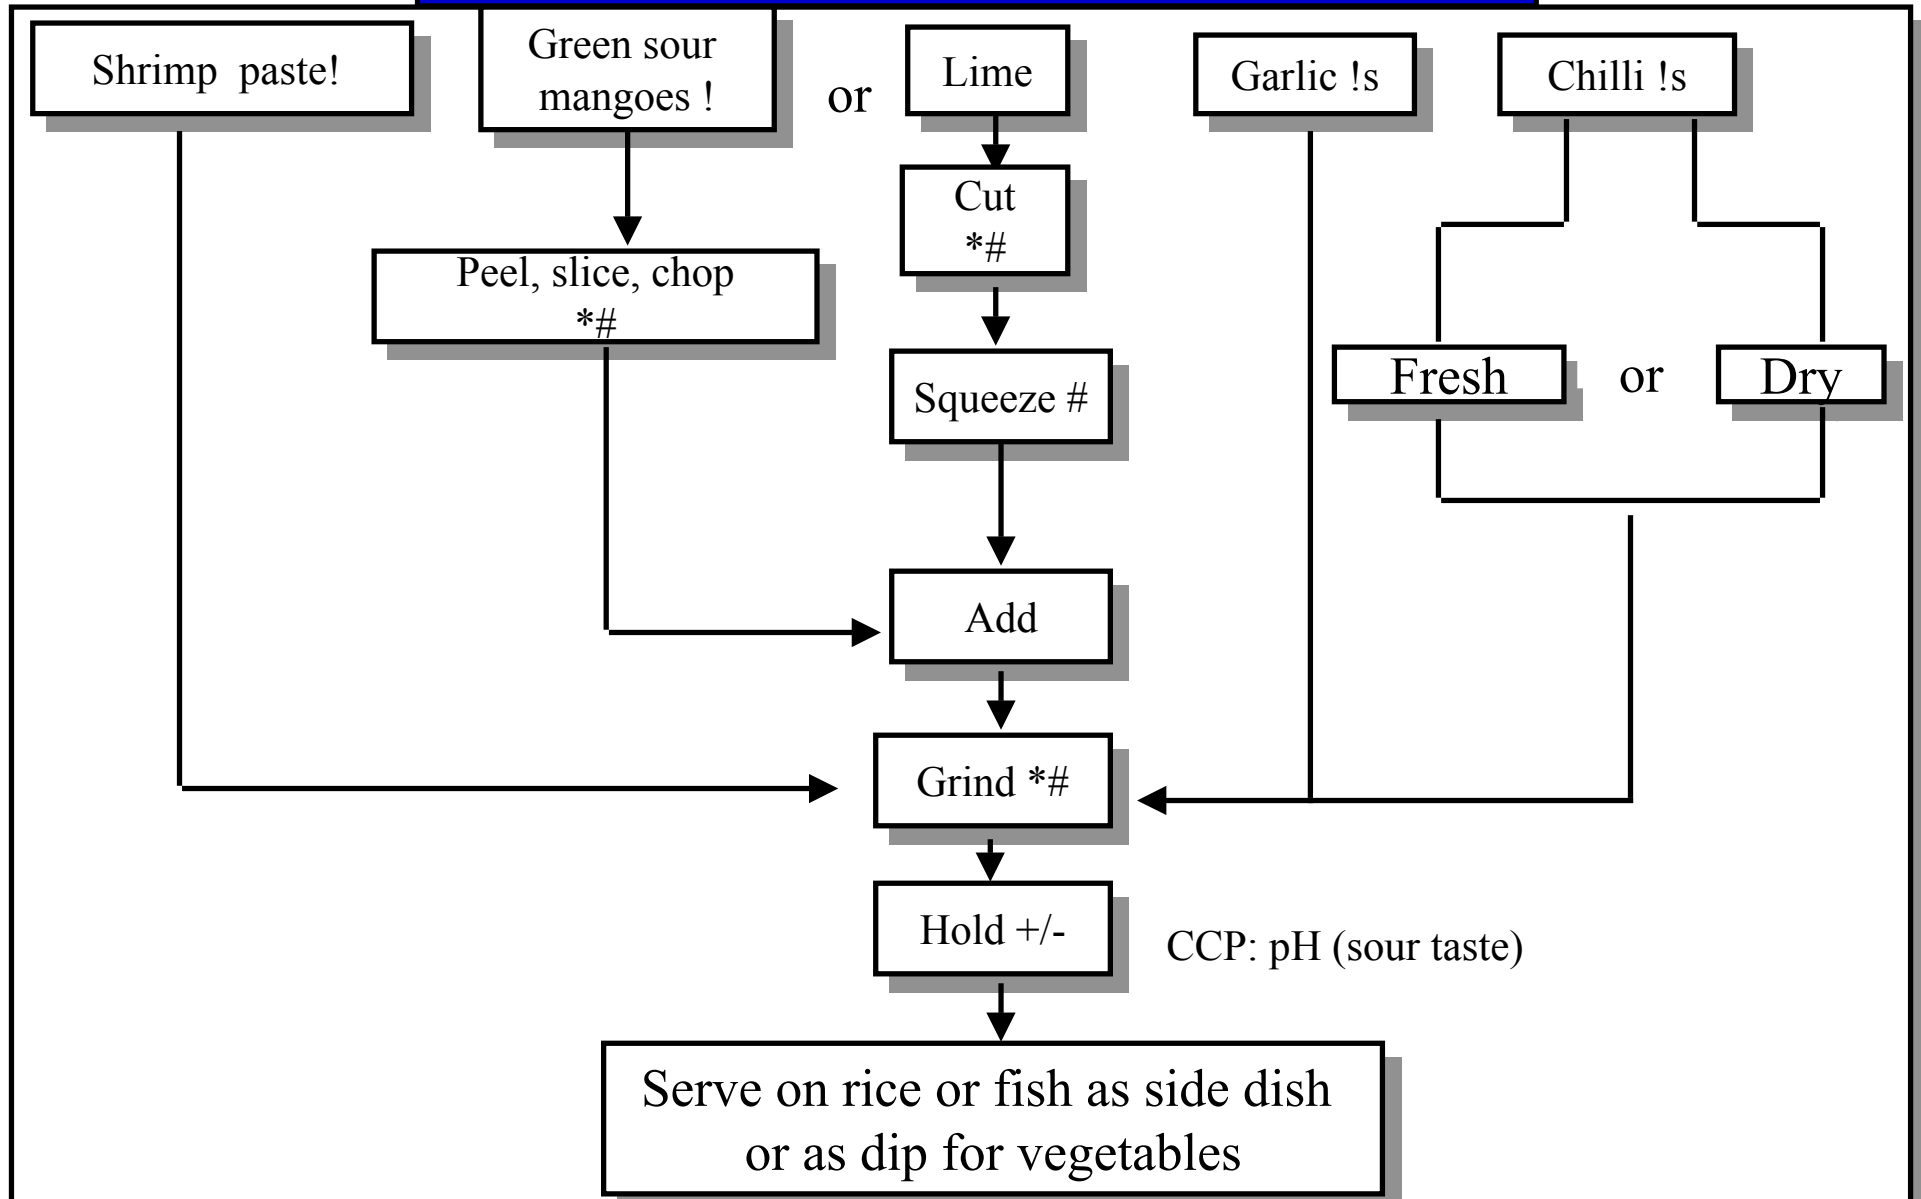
Shrimp paste!

Green sour mangoes !

or

Lime

Garlic !s

Chilli !s

Cut *#

Peel, slice, chop *#

Fresh

or

Dry

Squeeze #

Add

Grind *#

Hold +/-

CCP: pH (sour taste)

Serve on rice or fish as side dish or as dip for vegetables